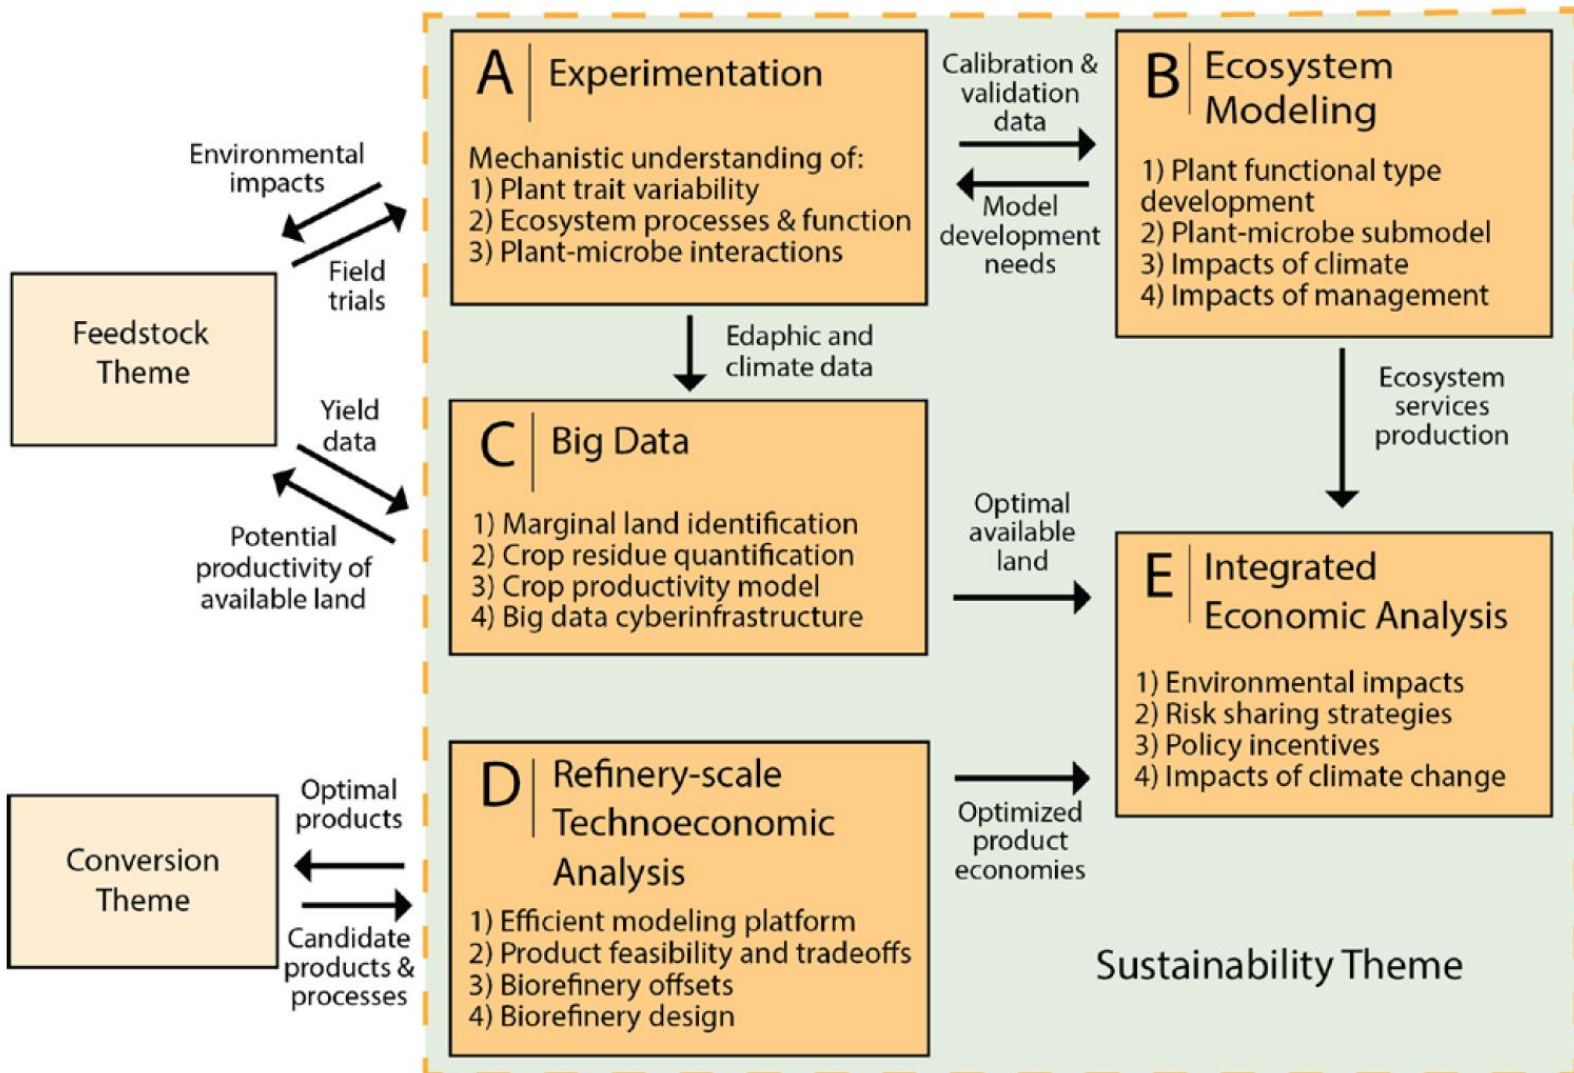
A Experimentation

Mechanistic understanding of:
1) Plant trait variability
2) Ecosystem processes & function
3) Plant-microbe interactions

Calibration & validation data

Model development needs

B Ecosystem Modeling

1) Plant functional type development
2) Plant-microbe submodel
3) Impacts of climate
4) Impacts of management

Environmental impacts

Field trials

Feedstock Theme

Edaphic and climate data

Ecosystem services production

Yield data

Potential productivity of available land

C Big Data

1) Marginal land identification
2) Crop residue quantification
3) Crop productivity model
4) Big data cyberinfrastructure

Optimal available land

E Integrated Economic Analysis

1) Environmental impacts
2) Risk sharing strategies
3) Policy incentives
4) Impacts of climate change

Optimal products

Conversion Theme

Candidate products & processes

D Refinery-scale Technoeconomic Analysis

1) Efficient modeling platform
2) Product feasibility and tradeoffs
3) Biorefinery offsets
4) Biorefinery design

Optimized product economies

Sustainability Theme